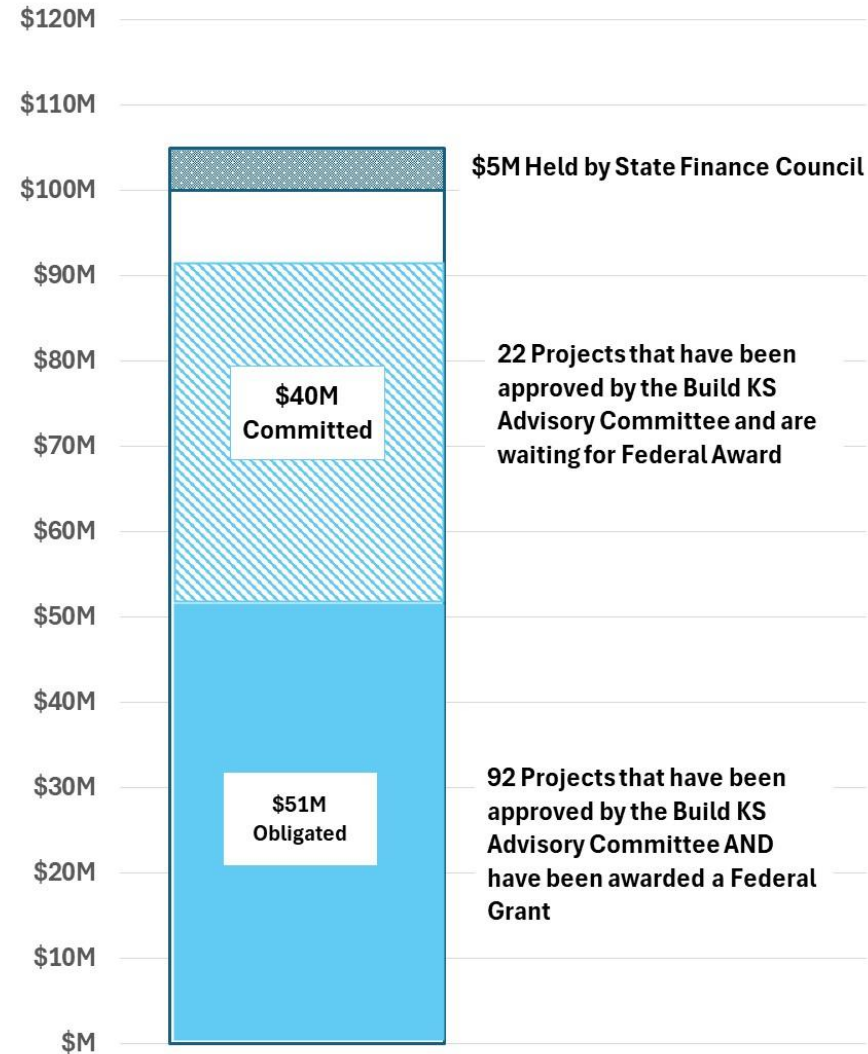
$120M
$110M
$100M
$90M
$80M
$70M
$60M
$50M
$40M
$30M
$20M
$10M
$M

$5M Held by State Finance Council

$40M Committed

22 Projects that have been approved by the Build KS Advisory Committee and are waiting for Federal Award

$51M Obligated

92 Projects that have been approved by the Build KS Advisory Committee AND have been awarded a Federal Grant